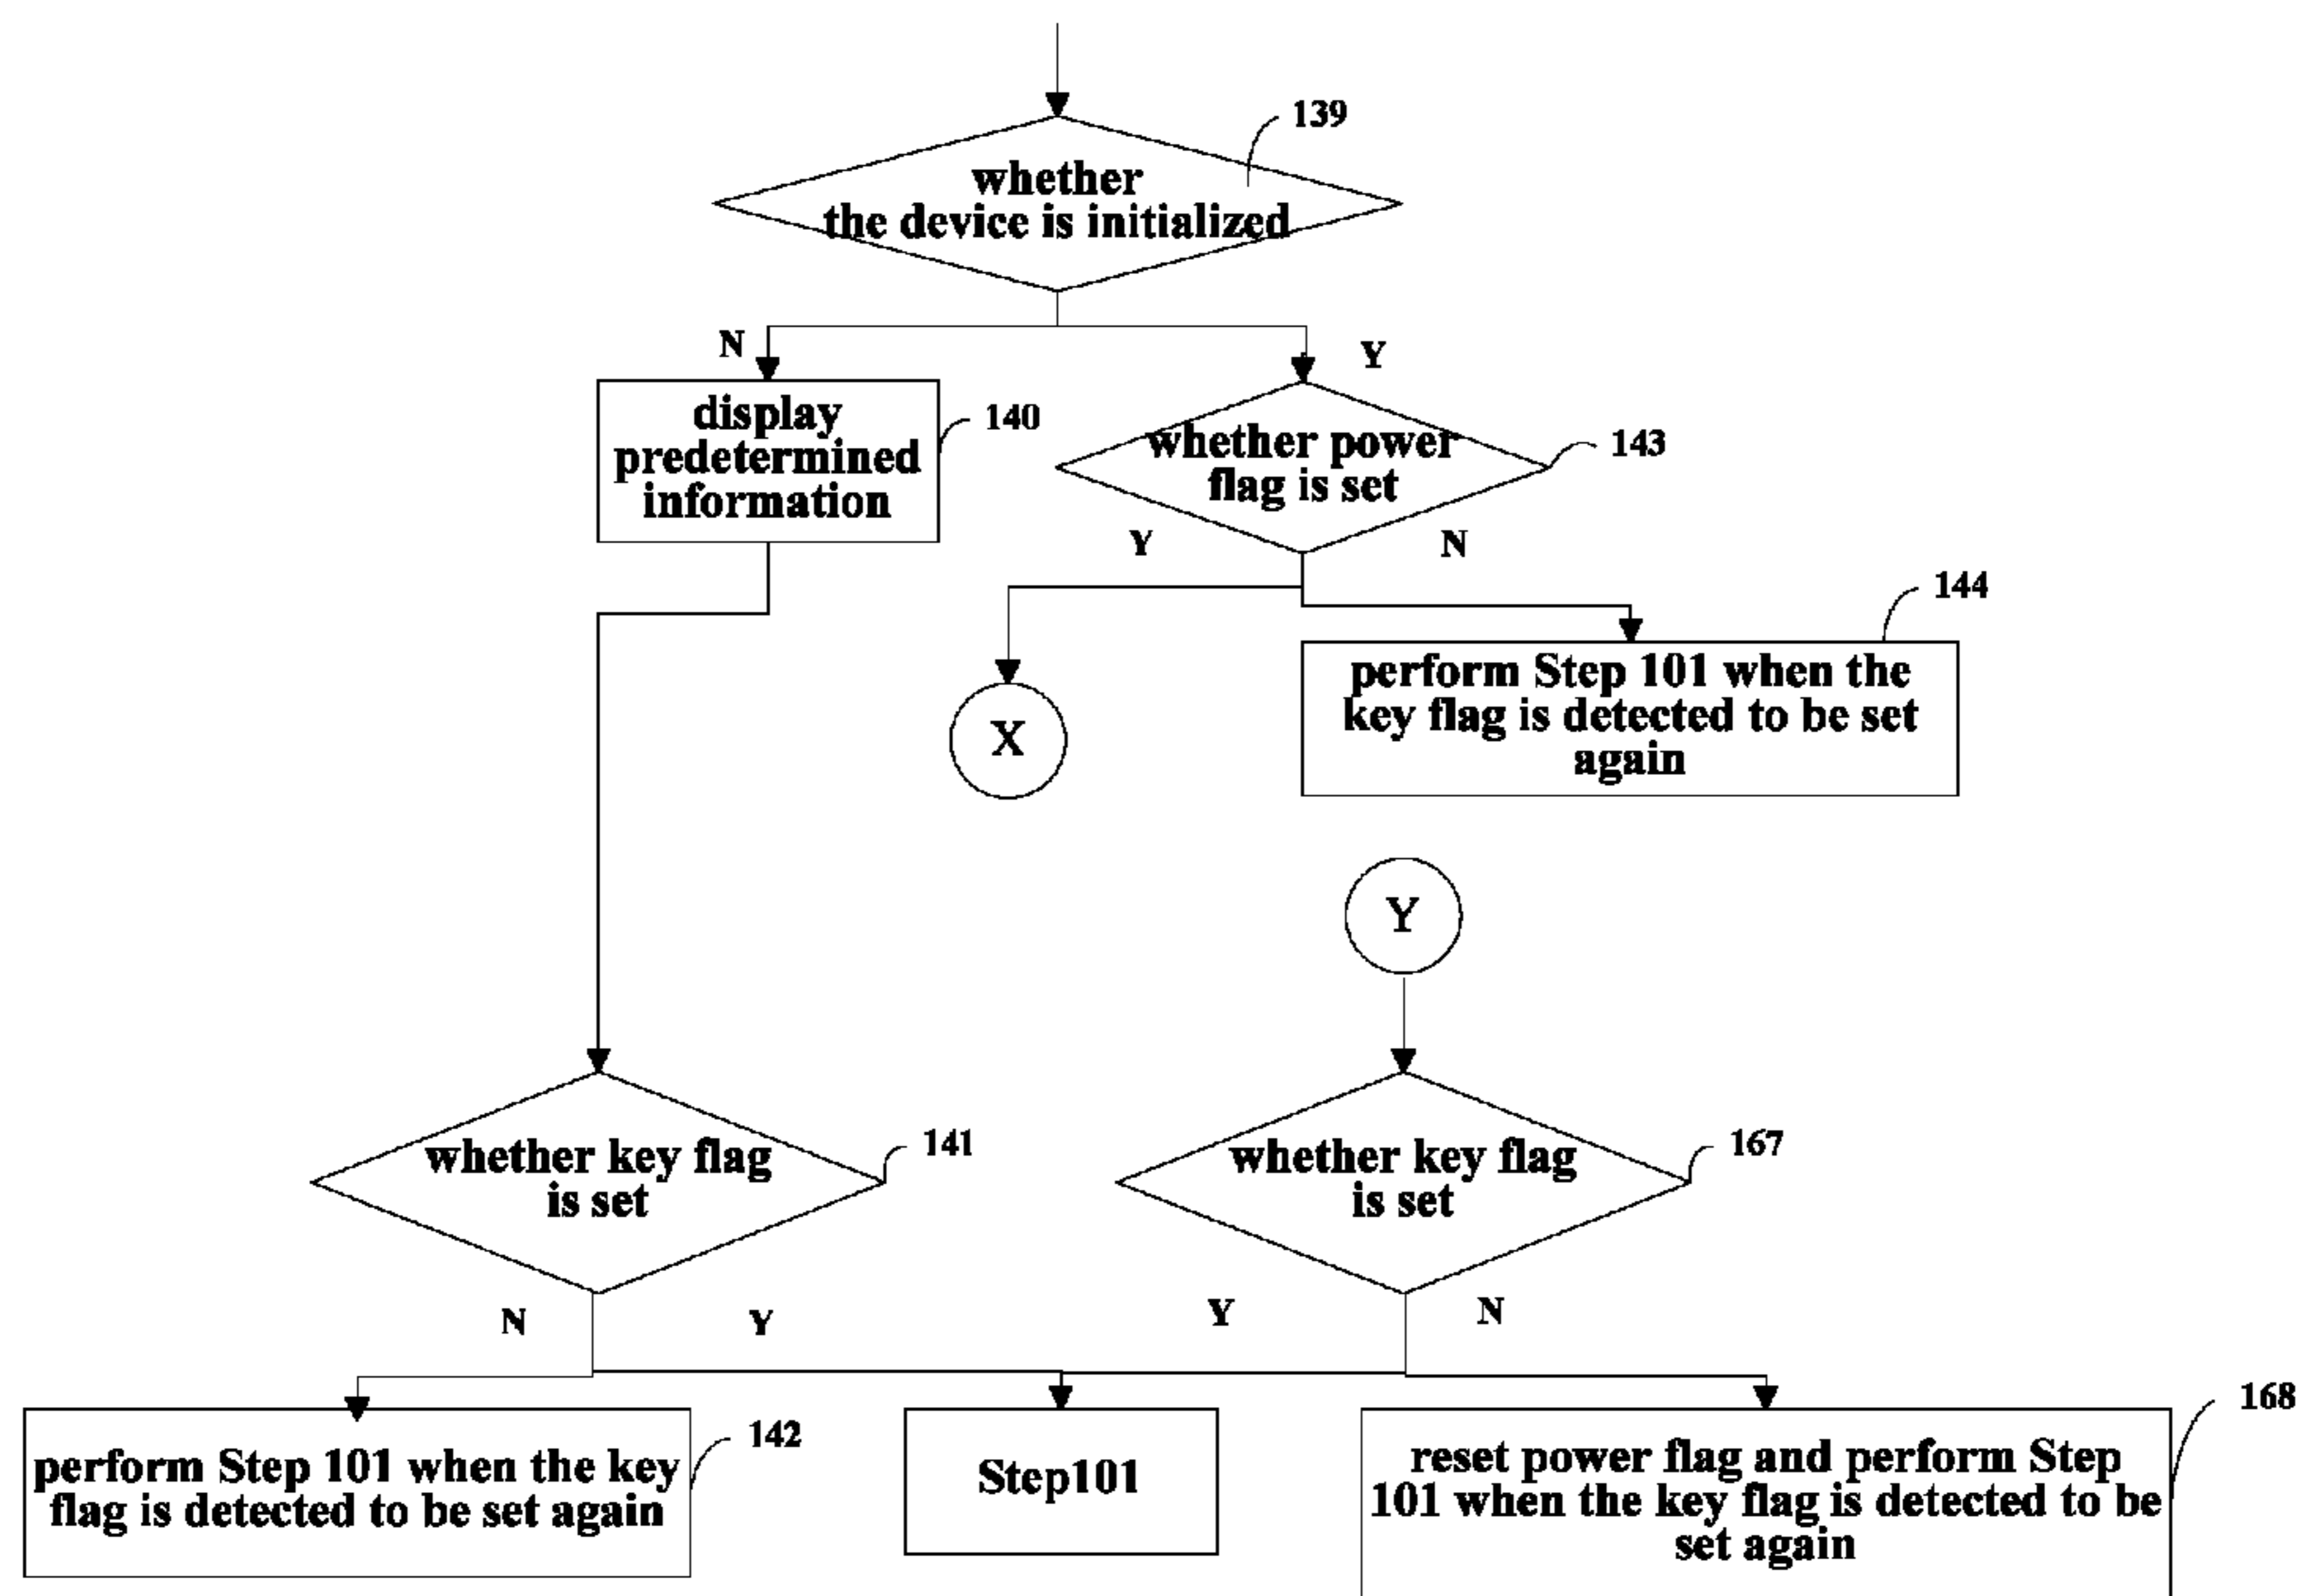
whether the device is initialized

139

N

Y

display predetermined information

140

whether power flag is set

143

Y

N

144

X

perform Step 101 when the key flag is detected to be set again

Y

whether key flag is set

141

whether key flag is set

167

N

Y

Y

N

168

perform Step 101 when the key flag is detected to be set again

142

Step101

reset power flag and perform Step 101 when the key flag is detected to be set again